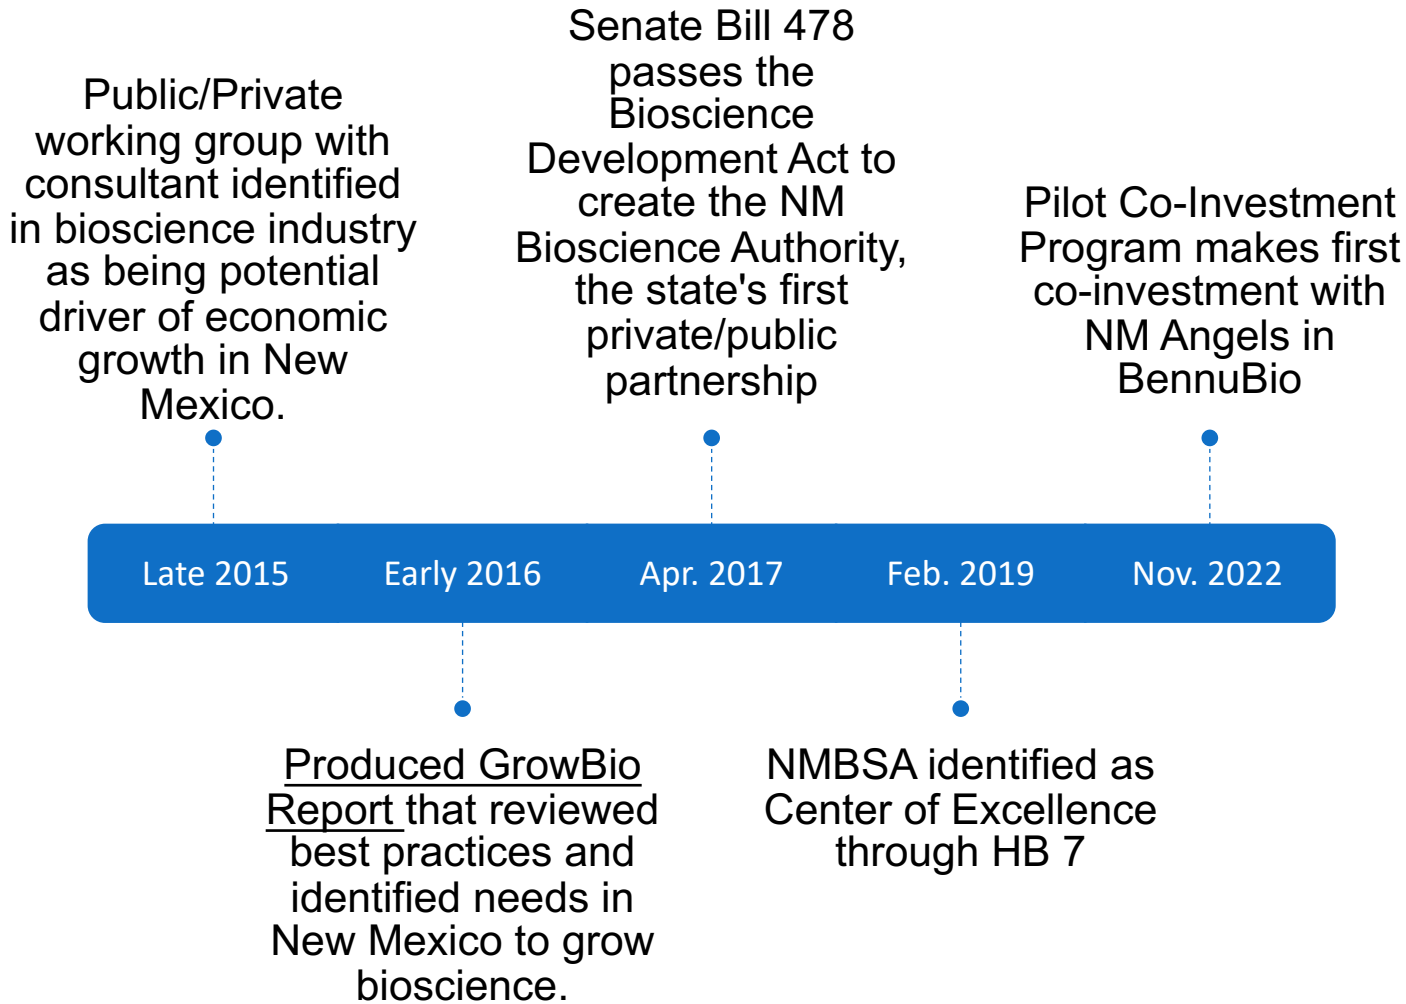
Public/Private working group with consultant identified in bioscience industry as being potential driver of economic growth in New Mexico.

Senate Bill 478 passes the Bioscience Development Act to create the NM Bioscience Authority, the state's first private/public partnership

Pilot Co-Investment Program makes first co-investment with NM Angels in BennuBio

Late 2015

Early 2016

Apr. 2017

Feb. 2019

Nov. 2022

Produced GrowBio Report that reviewed best practices and identified needs in New Mexico to grow bioscience.

NMBSA identified as Center of Excellence through HB 7